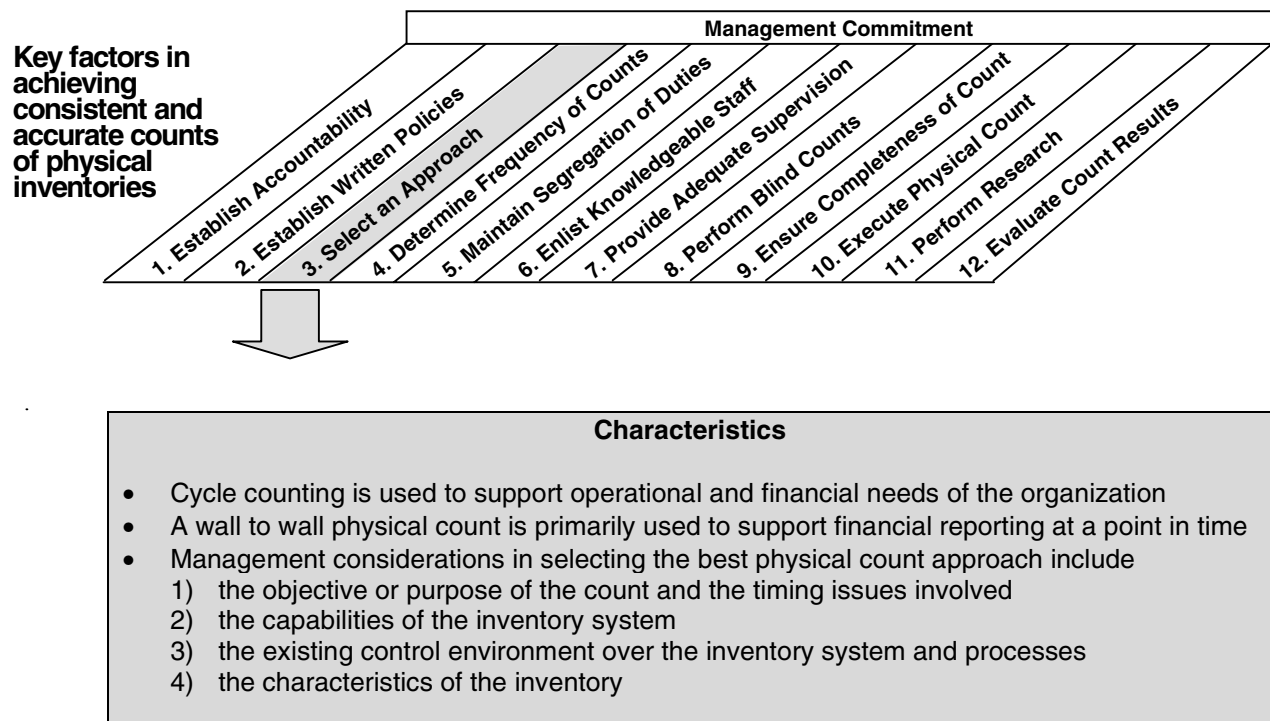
Key factors in achieving consistent and accurate counts of physical inventories

Management Commitment

1. Establish Accountability
2. Establish Written Policies
3. Select an Approach
4. Determine Frequency of Counts
5. Maintain Segregation of Duties
6. Enlist Knowledgeable Staff
7. Provide Adequate Supervision
8. Perform Blind Counts
9. Ensure Completeness of Count
10. Execute Physical Count
11. Perform Research
12. Evaluate Count Results

Characteristics

- Cycle counting is used to support operational and financial needs of the organization
- A wall to wall physical count is primarily used to support financial reporting at a point in time
- Management considerations in selecting the best physical count approach include
1) the objective or purpose of the count and the timing issues involved
2) the capabilities of the inventory system
3) the existing control environment over the inventory system and processes
4) the characteristics of the inventory